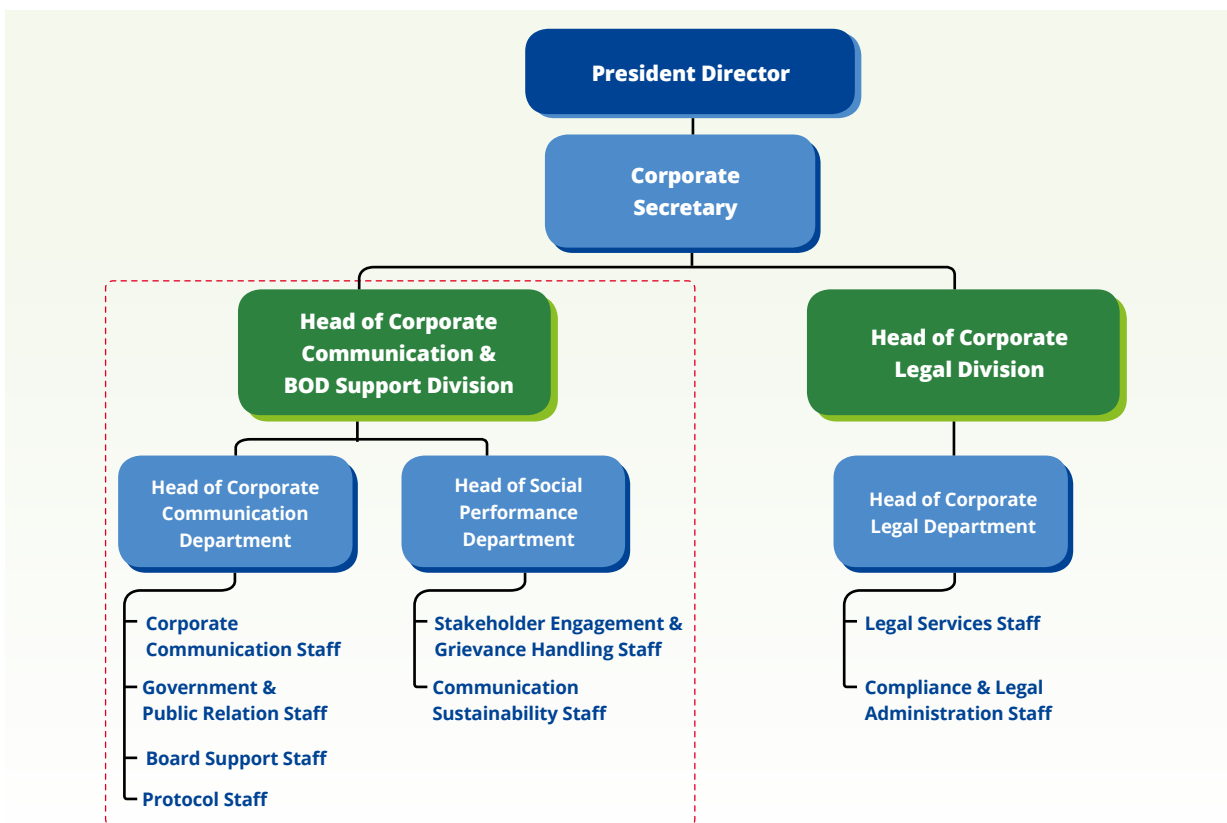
President Director

Corporate Secretary

Head of Corporate Communication & BOD Support Division

Head of Corporate Legal Division

Head of Corporate Communication Department

Head of Social Performance Department

Head of Corporate Legal Department

Corporate Communication Staff

Government & Public Relation Staff

Board Support Staff

Protocol Staff

Stakeholder Engagement & Grievance Handling Staff

Communication Sustainability Staff

Legal Services Staff

Compliance & Legal Administration Staff